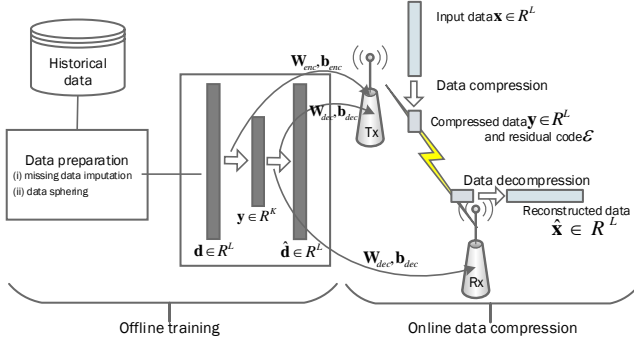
Historical data

Data preparation
(i) missing data imputation
(ii) data sphering

$\mathbf{W}_{enc}, \mathbf{b}_{enc}$

$\mathbf{W}_{dec}, \mathbf{b}_{dec}$

Tx

$\mathbf{y} \in R^K$

$\mathbf{d} \in R^L$

$\hat{\mathbf{d}} \in R^L$

$\mathbf{W}_{dec}, \mathbf{b}_{dec}$

Rx

Input data $\mathbf{x} \in R^L$

Data compression

Compressed data $\mathbf{y} \in R^L$ and residual code $\mathcal{E}$

Data decompression

Reconstructed data $\hat{\mathbf{x}} \in R^L$

Offline training

Online data compression